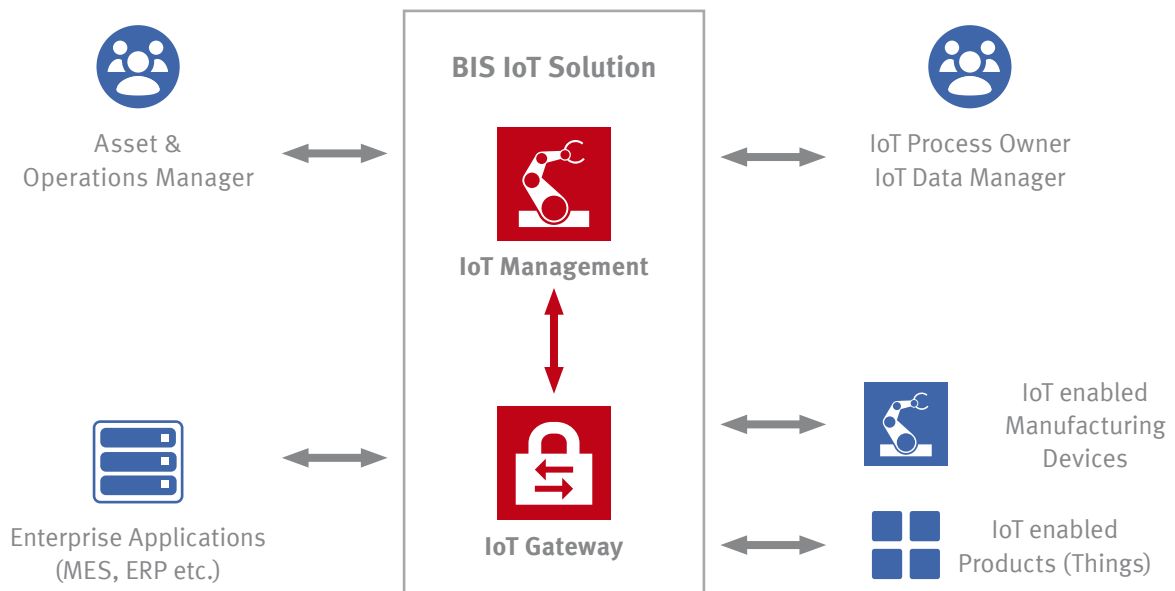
BIS IoT Solution

Asset & Operations Manager

IoT Process Owner IoT Data Manager

IoT Management

IoT Gateway

Enterprise Applications (MES, ERP etc.)

IoT enabled Manufacturing Devices

IoT enabled Products (Things)